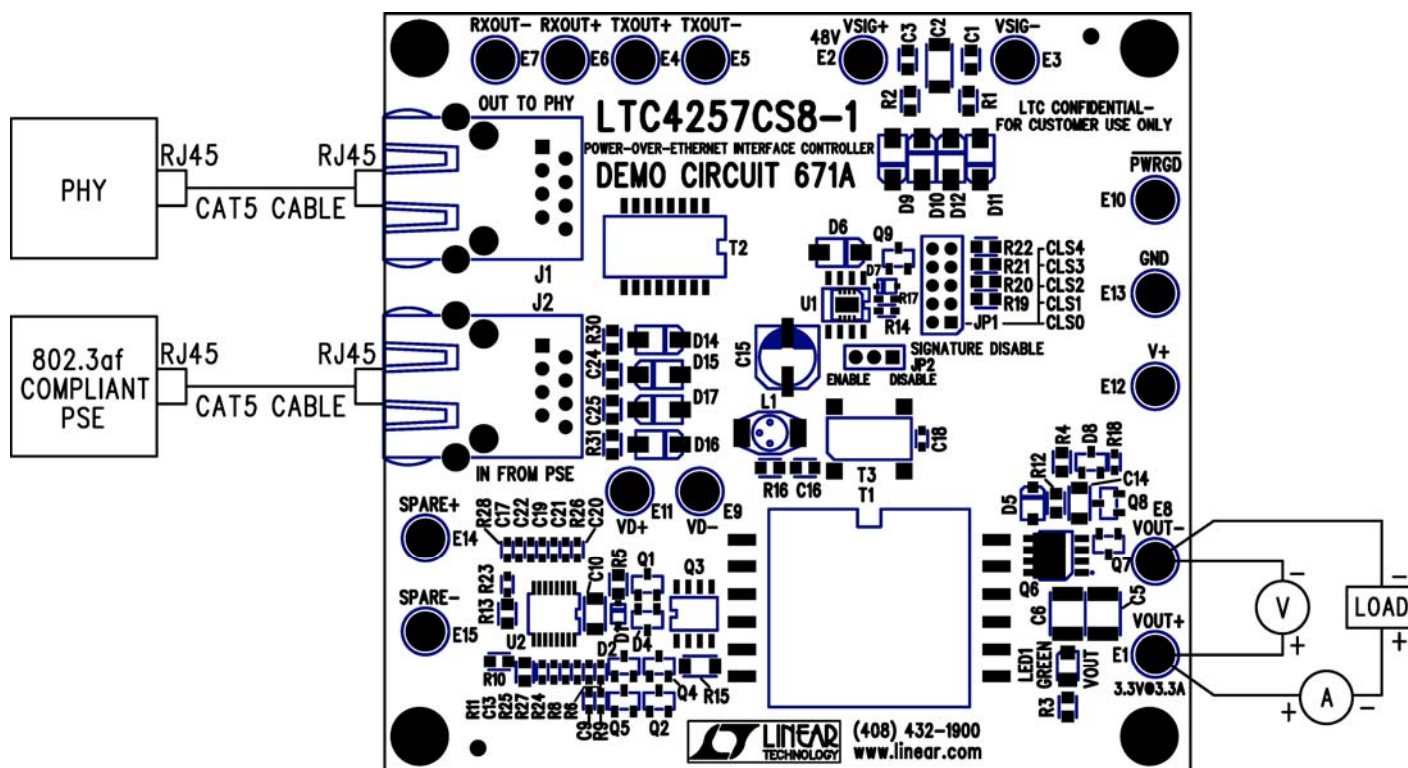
RXOUT− RXOUT+ TXOUT+ TXOUT−
E7 E6 E4 E5
48V E2
VSIG+ C3 C2 C1 VSIG− E3
R2 R1
OUT TO PHY
LTC4257CS8-1
POWER-OVER-ETHERNET INTERFACE CONTROLLER
DEMO CIRCUIT 671A
LTC CONFIDENTIAL– FOR CUSTOMER USE ONLY
D9 D10 D12 D11
$\overline{PWRGD}$
E10
PHY
RJ45
RJ45
CAT5 CABLE
J1
T2
D6 Q9
D7
R22 CLS4
R21 CLS3
R20 CLS2
R19 CLS1
JP1 CLS0
GND
E13
R17
U1
R14
J2
802.3af COMPLIANT PSE
RJ45
RJ45
CAT5 CABLE
R30 D14
C24 D15
C15
SIGNATURE DISABLE
JP2
ENABLE DISABLE
V+
E12
C25 D17
R31 D16
L1
C18
IN FROM PSE
R16 C16
T3
T1
R4 D8 R18
R12
C14
D5
Q8
E8
E11 E9
VD+ VD−
SPARE+
E14
R28 C17 C22 C19 C21 R26 C20
VOUT−
Q7
Q6
R13 R23
C10 R5 Q1 Q3
SPARE−
E15
U2
D1 D4
D2
C6 C5
LED1 GREEN
VOUT
VOUT+
E1
3.3V@3.3A
R3
R10
Q4 R15
R11 C13 R25 R27 R24 R8 R6 C9 R9 Q5 Q2
LINEAR TECHNOLOGY
(408) 432-1900
www.linear.com
V
LOAD
A
−
+
−
+
+
−